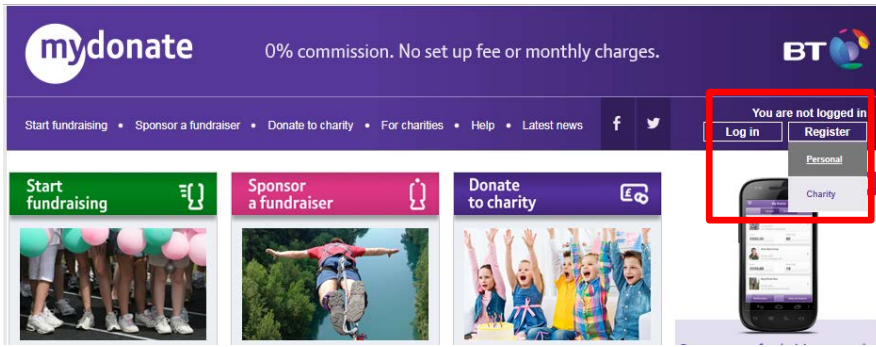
mydonate

0% commission. No set up fee or monthly charges.

BT

Start fundraising • Sponsor a fundraiser • Donate to charity • For charities • Help • Latest news

f

You are not logged in

Log in

Register

Personal

Charity

Start fundraising

Sponsor a fundraiser

Donate to charity